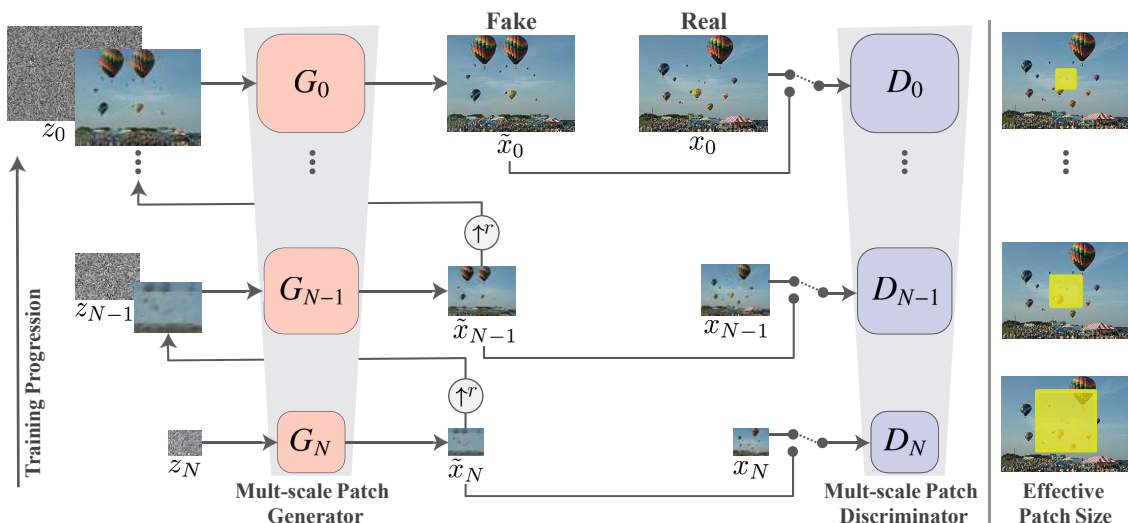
Fake

Real

$z_0$

$G_0$

$\tilde{x}_0$

$x_0$

$D_0$

$\uparrow^r$

$z_{N-1}$

$G_{N-1}$

$\tilde{x}_{N-1}$

$x_{N-1}$

$D_{N-1}$

$\uparrow^r$

$z_N$

$G_N$

$\tilde{x}_N$

$x_N$

$D_N$

Training Progression

Mult-scale Patch Generator

Mult-scale Patch Discriminator

Effective Patch Size